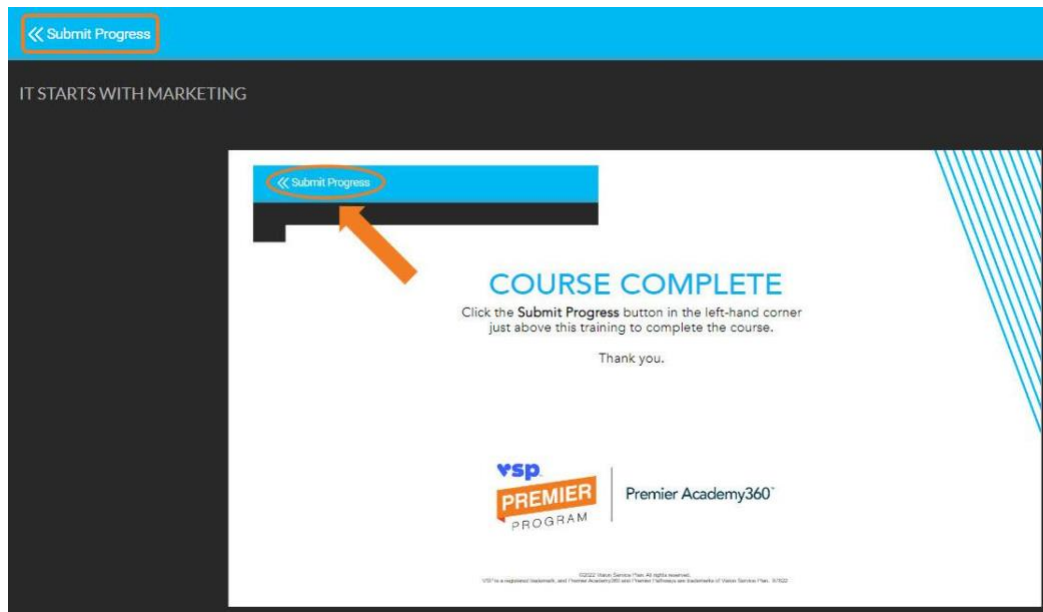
« Submit Progress

IT STARTS WITH MARKETING

« Submit Progress

COURSE COMPLETE

Click the **Submit Progress** button in the left-hand corner just above this training to complete the course.

Thank you.

vsp PREMIER PROGRAM

Premier Academy360™

©2022 Vision Service Plan. All rights reserved.
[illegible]